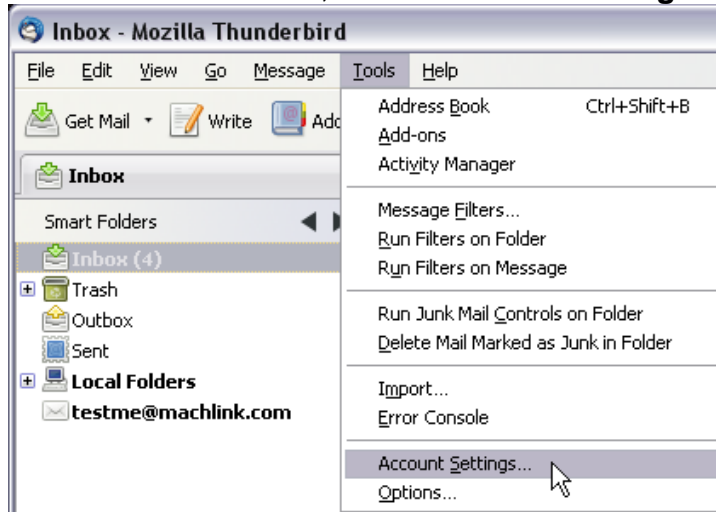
Inbox - Mozilla Thunderbird

File Edit View Go Message Tools Help

Get Mail Write Ad

Inbox

Smart Folders

Inbox (4)
Trash
Outbox
Sent
Local Folders
testme@machlink.com

Address Book Ctrl+Shift+B
Add-ons
Activity Manager

Message Filters...
Run Filters on Folder
Run Filters on Message

Run Junk Mail Controls on Folder
Delete Mail Marked as Junk in Folder

Import...
Error Console

Account Settings...
Options...